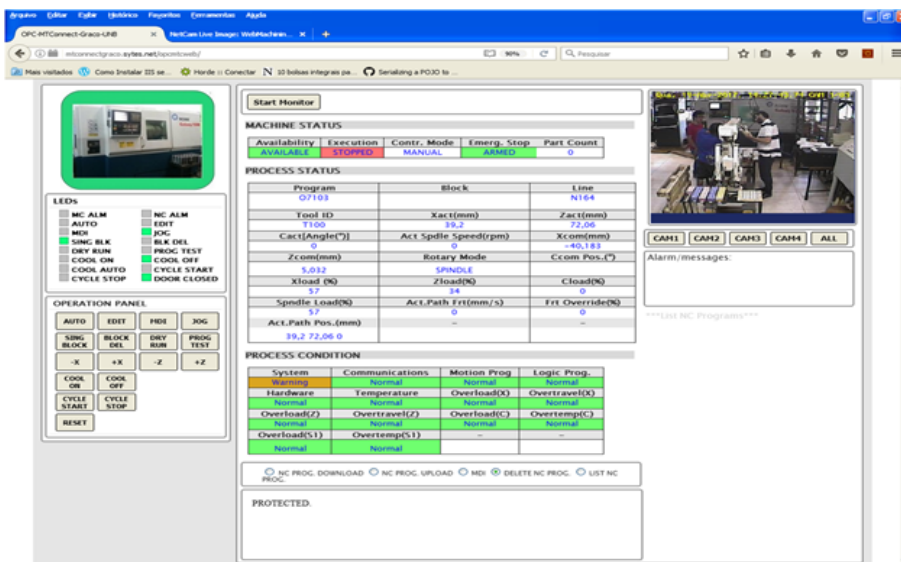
Arquivo Editar Exibir Histórico Favoritos Ferramentas Ajuda

OPC-MTConnect-Graco-UNB × NetCam Live Image: WebMachinin... × +

mtconnectgraco.sytes.net/bpcetcweb/ 90% Pesquisar

Mais visitados Como Instalar IIS se... Horde :: Conectar 10 bolsas integrais pa... Serializing a POJO to ...

LEDs

MC ALM
AUTO
MDI
SING BLK
DRY RUN
COOL ON
COOL AUTO
CYCLE STOP

NC ALM
EDIT
JOG
BLK DEL
PROG TEST
COOL OFF
CYCLE START
DOOR CLOSED

OPERATION PANEL

AUTO EDIT MDI JOG
SING BLOCK BLOCK DEL DRY RUN PROG TEST
-X +X -Z +Z
COOL ON COOL OFF
CYCLE START CYCLE STOP
RESET

Start Monitor

MACHINE STATUS

| Availability | Execution | Contr. Mode | Emerg. Stop | Part Count |
|---|---|---|---|---|
| AVAILABLE | STOPPED | MANUAL | ARMED | 0 |

PROCESS STATUS

| Program | Block | Line |
|---|---|---|
| O7103 | | N164 |
| Tool ID | Xact(mm) | Zact(mm) |
| T100 | 39,2 | 72,06 |
| Cact[Angle(°)] | Act Spdle Speed(rpm) | Xcom(mm) |
| 0 | 0 | -40,183 |
| Zcom(mm) | Rotary Mode | Ccom Pos.(°) |
| 5,032 | SPINDLE | 0 |
| Xload (%) | Zload(%) | Cload(%) |
| 57 | 34 | 0 |
| Spndle Load(%) | Act.Path Frt(mm/s) | Frt Override(%) |
| 57 | 0 | 0 |
| Act.Path Pos.(mm) | -- | -- |
| 39,2 72,06 0 | | |

PROCESS CONDITION

| System | Communications | Motion Prog | Logic Prog. |
|---|---|---|---|
| Warning | Normal | Normal | Normal |
| Hardware | Temperature | Overload(X) | Overtravel(X) |
| Normal | Normal | Normal | Normal |
| Overload(Z) | Overtravel(Z) | Overload(C) | Overtemp(C) |
| Normal | Normal | Normal | Normal |
| Overload(S1) | Overtemp(S1) | -- | -- |
| Normal | Normal | | |

NC PROG. DOWNLOAD NC PROG. UPLOAD MDI DELETE NC PROG. LIST NC PROG.

PROTECTED.

CAM1 CAM2 CAM3 CAM4 ALL

Alarm/messages:

***List NC Programs***